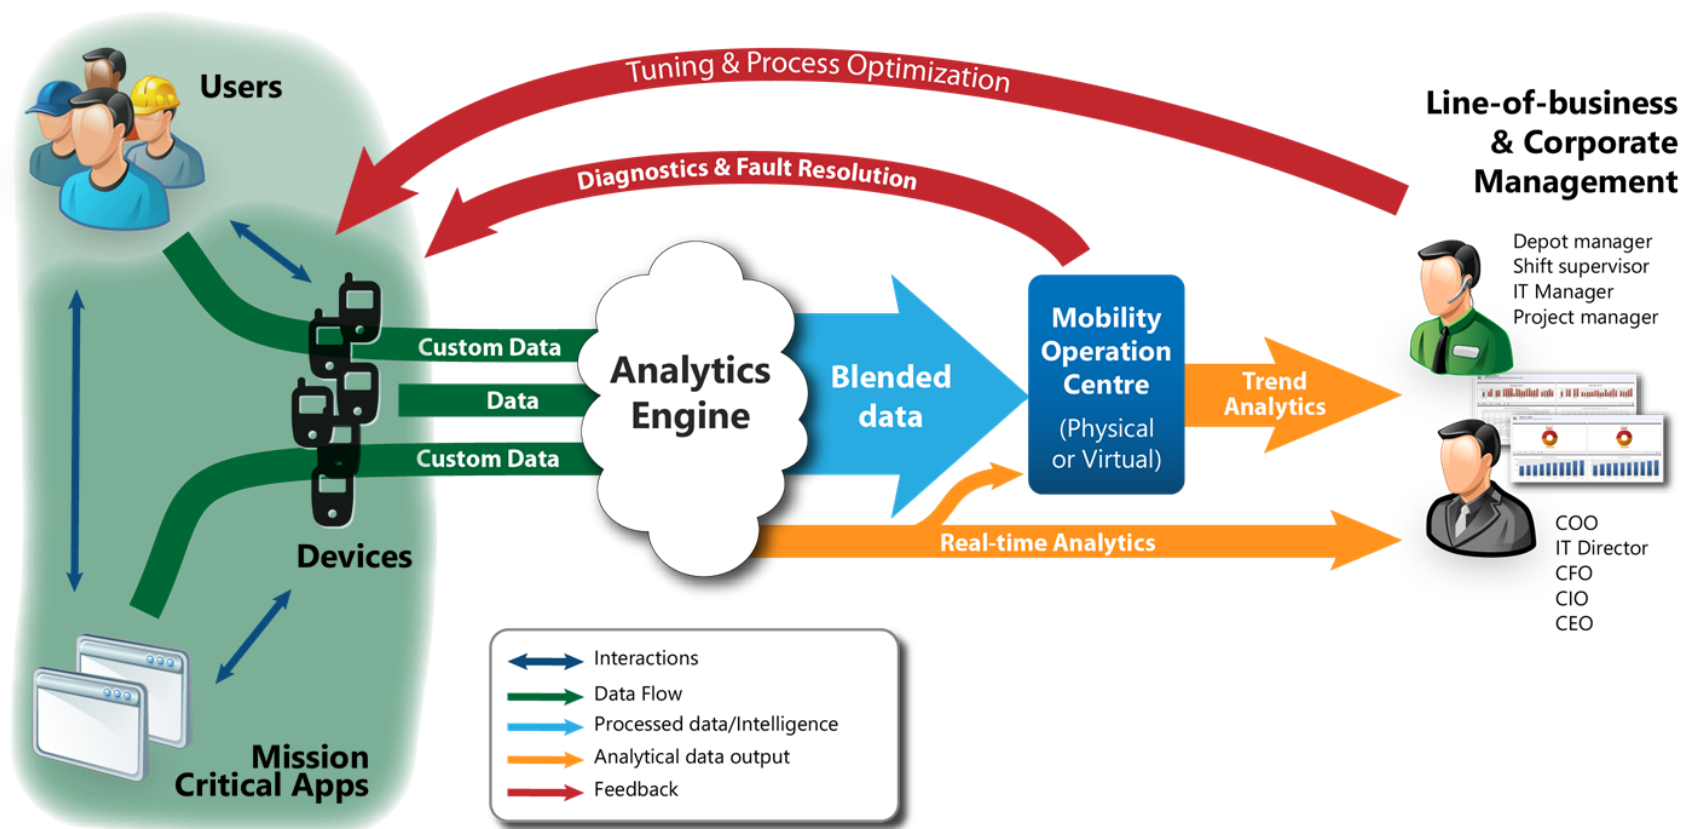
Tuning & Process Optimization

Diagnostics & Fault Resolution

Users

Line-of-business & Corporate Management

Depot manager
Shift supervisor
IT Manager
Project manager

Custom Data

Data

Custom Data

Analytics Engine

Blended data

Mobility Operation Centre
(Physical or Virtual)

Trend Analytics

Real-time Analytics

Devices

COO
IT Director
CFO
CIO
CEO

Mission Critical Apps

Interactions
Data Flow
Processed data/Intelligence
Analytical data output
Feedback